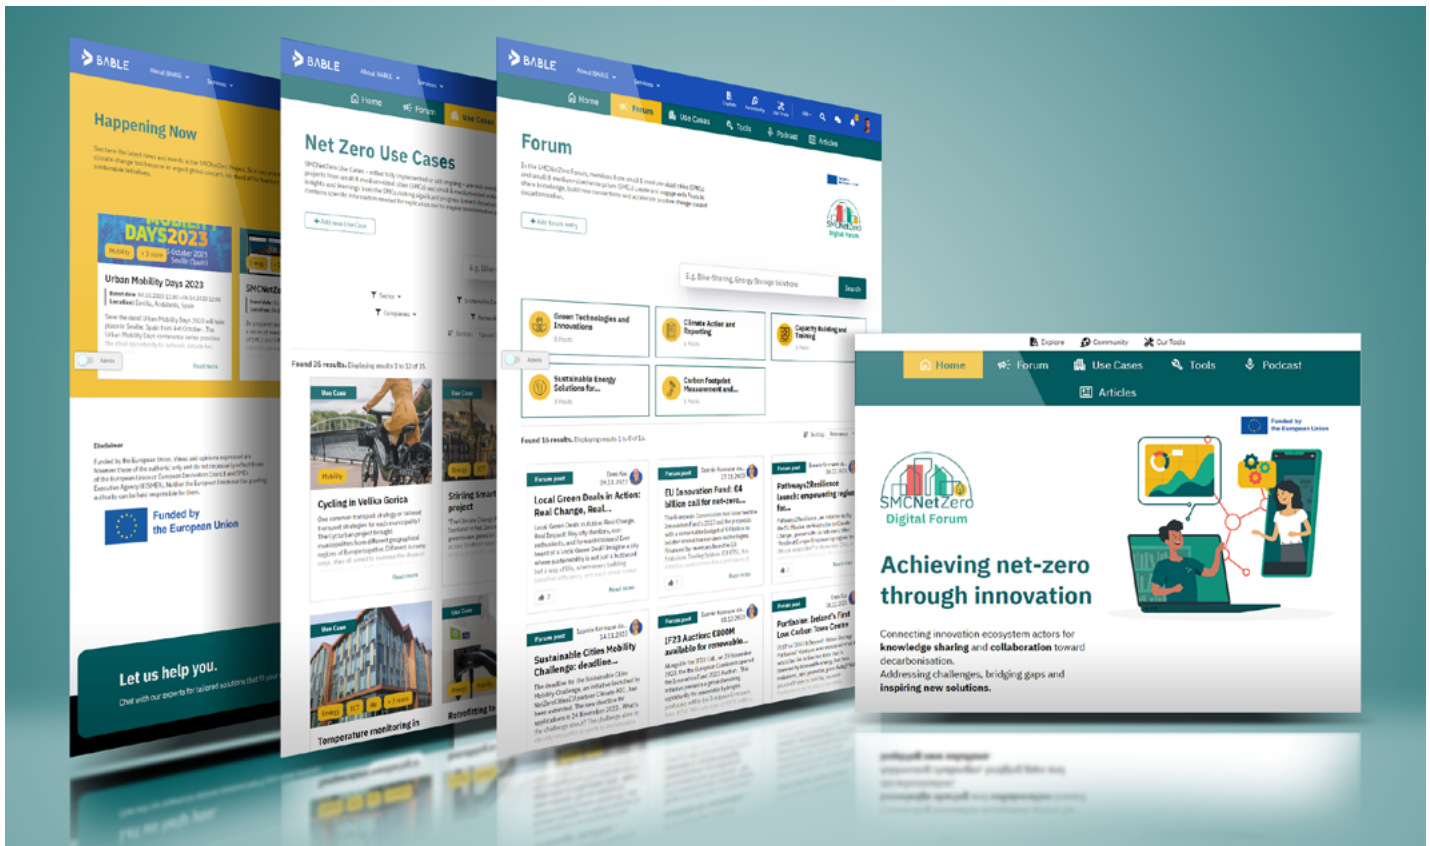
BABLE About SMIG Services

Happening Now

DAYS2023
Urban Mobility Days 2023

Let us help you.
Chat with our experts for tailored solutions

Funded by the European Union

BABLE About BABLE Services
Home Forum Use Cases

Net Zero Use Cases

+ Add new Use Case

Found 26 results.

Use Case
Cycling in Velika Gorica

Stirling Smart project

Use Case
Temperature monitoring in

Retrofitting to

BABLE About BABLE Services
Home Forum Use Cases Tools Podcast Articles

Forum

+ Add forum entry

Search

Green Technologies and Innovations
Climate Action and Reporting
Capacity Building and Training
Sustainable Energy Solutions for...
Carbon Footprint Measurement and...

Found 16 results.

Forum post
Local Green Deals in Action: Real Change, Real...

Forum post
EU Innovation Fund: €4 billion call for net-zero...

Forum post
Pathways2Resilience launch: empowering regions for...

Forum post
Sustainable Cities Mobility Challenge: deadline...

Forum post
IF23 Auction: €800M available for renewable...

Forum post
Portlaoise: Ireland's First Low Carbon Town Centre

Explore Community Our Tools

Home Forum Use Cases Tools Podcast

Articles

Funded by the European Union

SMCNetZero
Digital Forum

Achieving net-zero through innovation

Connecting innovation ecosystem actors for knowledge sharing and collaboration toward decarbonisation.
Addressing challenges, bridging gaps and inspiring new solutions.